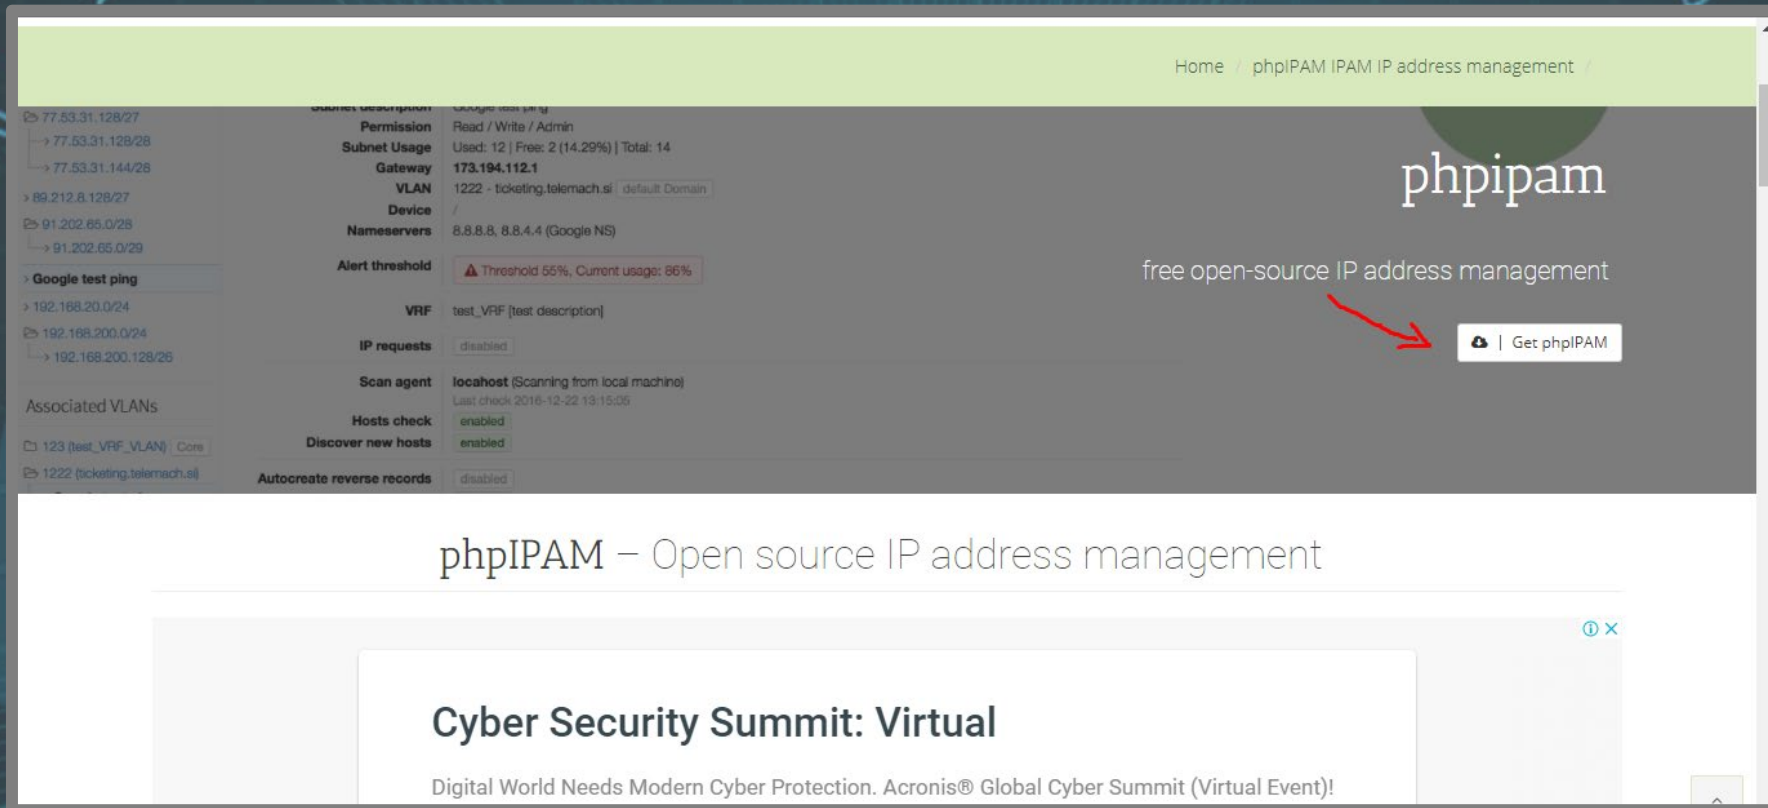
Home / phpIPAM IPAM IP address management /

77.53.31.128/27
77.53.31.128/28
77.53.31.144/28
89.212.8.128/27
91.202.65.0/28
91.202.65.0/29
Google test ping
192.168.20.0/24
192.168.200.0/24
192.168.200.128/26

Associated VLANs

123 (test_VRF_VLAN) Core
1222 (ticketing.telemach.si)

Subnet description Google test ping
Permission Read / Write / Admin
Subnet Usage Used: 12 | Free: 2 (14.29%) | Total: 14
Gateway 173.194.112.1
VLAN 1222 - ticketing.telemach.si default Domain
Device /
Nameservers 8.8.8.8, 8.8.4.4 (Google NS)
Alert threshold Threshold 55%, Current usage: 86%
VRF test_VRF [test description]
IP requests disabled
Scan agent localhost (Scanning from local machine)
Last check 2016-12-22 13:15:05
Hosts check enabled
Discover new hosts enabled
Autocreate reverse records disabled

phpipam

free open-source IP address management

| Get phpIPAM

phpIPAM – Open source IP address management

Cyber Security Summit: Virtual

Digital World Needs Modern Cyber Protection. Acronis® Global Cyber Summit (Virtual Event)!